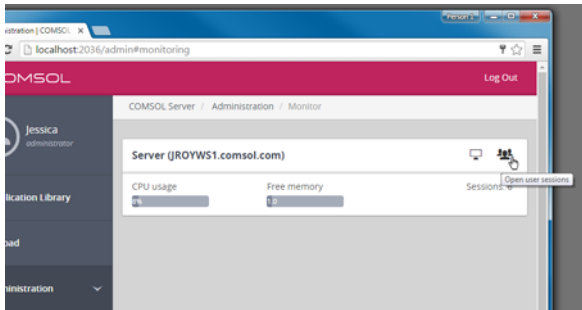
istration | COMSOL ×
Person 1
localhost:2036/admin#monitoring
OMSOL
Log Out
Jessica
administrator
COMSOL Server / Administration / Monitor
Server (JROYWS1.comsol.com)
Open user sessions
CPU usage
0%
Free memory
1.0
Sessions: 0
lication Library
oad
ministration